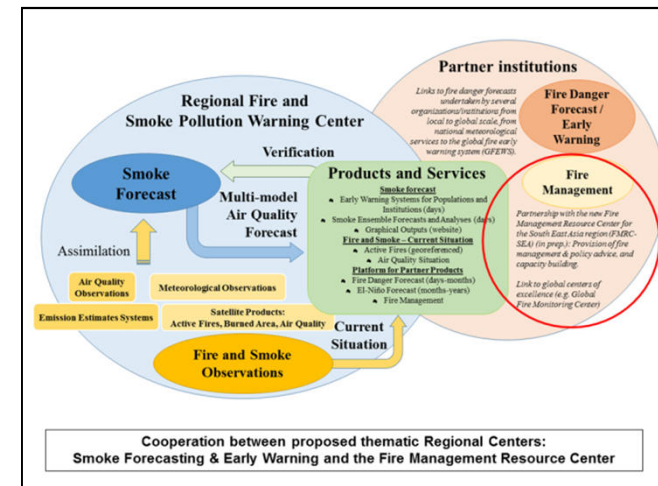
Partner institutions

Regional Fire and Smoke Pollution Warning Center

Links to fire danger forecasts undertaken by several organizations/institutions from local to global scale, from national meteorological services to the global fire early warning system (GFEWS).

Fire Danger Forecast / Early Warning

Verification

Smoke Forecast

Products and Services

Smoke forecast
Early Warning Systems for Populations and Institutions (days)
Smoke Ensemble Forecasts and Analyses (days)
Graphical Outputs (website)
Fire and Smoke – Current Situation
Active Fires (georeferenced)
Air Quality Situation
Platform for Partner Products
Fire Danger Forecast (days-months)
El-Niño Forecast (months-years)
Fire Management

Fire Management

Multi-model Air Quality Forecast

Partnership with the new Fire Management Resource Center for the South East Asia region (FMRC-SEA) (in prep.): Provision of fire management & policy advice, and capacity building.

Link to global centers of excellence (e.g. Global Fire Monitoring Center)

Assimilation

Air Quality Observations

Meteorological Observations

Emission Estimates Systems

Satellite Products: Active Fires, Burned Area, Air Quality

Current Situation

Fire and Smoke Observations

Cooperation between proposed thematic Regional Centers: Smoke Forecasting & Early Warning and the Fire Management Resource Center